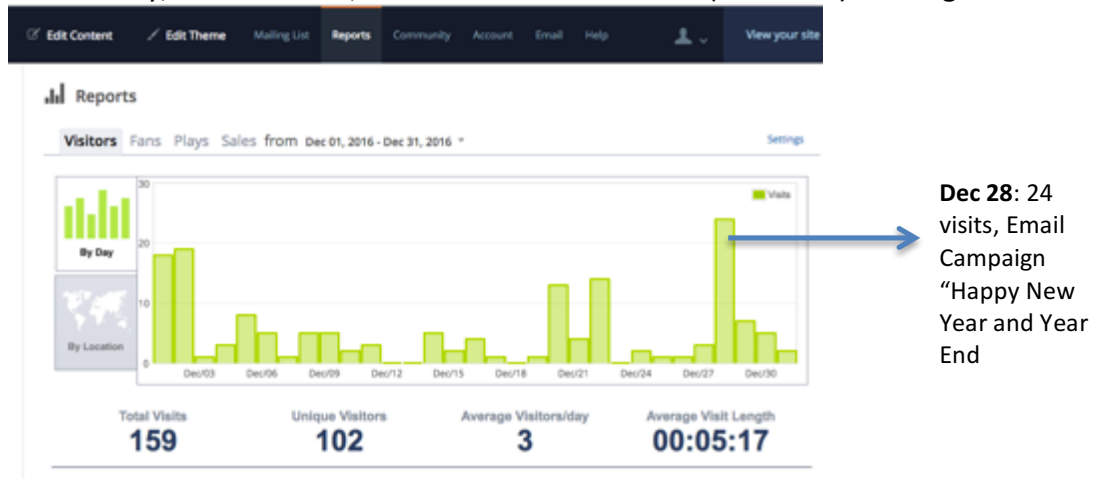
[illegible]

Edit Content | Edit Theme | Mailing List | Reports | Community | Account | Email | Help | View your site

Reports

Visitors Fans Plays Sales from Dec 01, 2016 - Dec 31, 2016

Settings

By Day

By Location

Visits

30
20
10
0

Dec/03 Dec/06 Dec/09 Dec/12 Dec/15 Dec/18 Dec/21 Dec/24 Dec/27 Dec/30

Total Visits
159

Unique Visitors
102

Average Visitors/day
3

Average Visit Length
00:05:17

**Dec 28**: 24 visits, Email Campaign "Happy New Year and Year End